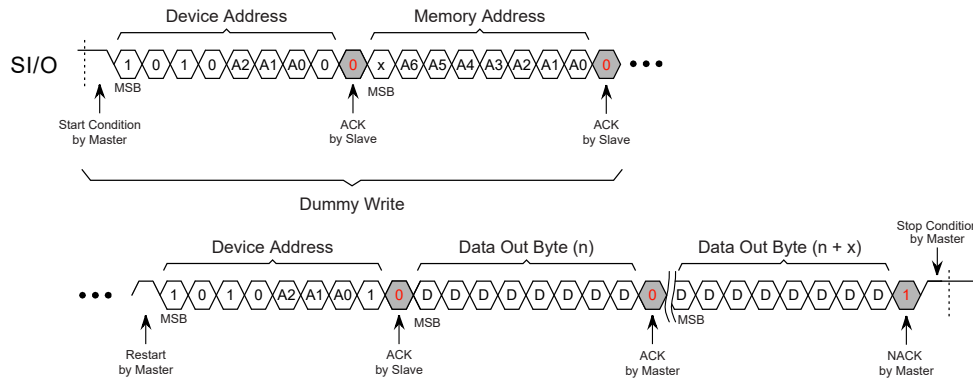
Device Address

Memory Address

SI/O

1 0 1 0 A2 A1 A0 0 0 x A6 A5 A4 A3 A2 A1 A0 0 • • •

MSB

MSB

Start Condition by Master

ACK by Slave

ACK by Slave

Dummy Write

Device Address

Data Out Byte (n)

Data Out Byte (n + x)

Stop Condition by Master

• • • 1 0 1 0 A2 A1 A0 1 0 D D D D D D D D 0 D D D D D D D D 1

MSB

MSB

MSB

Restart by Master

ACK by Slave

ACK by Master

NACK by Master